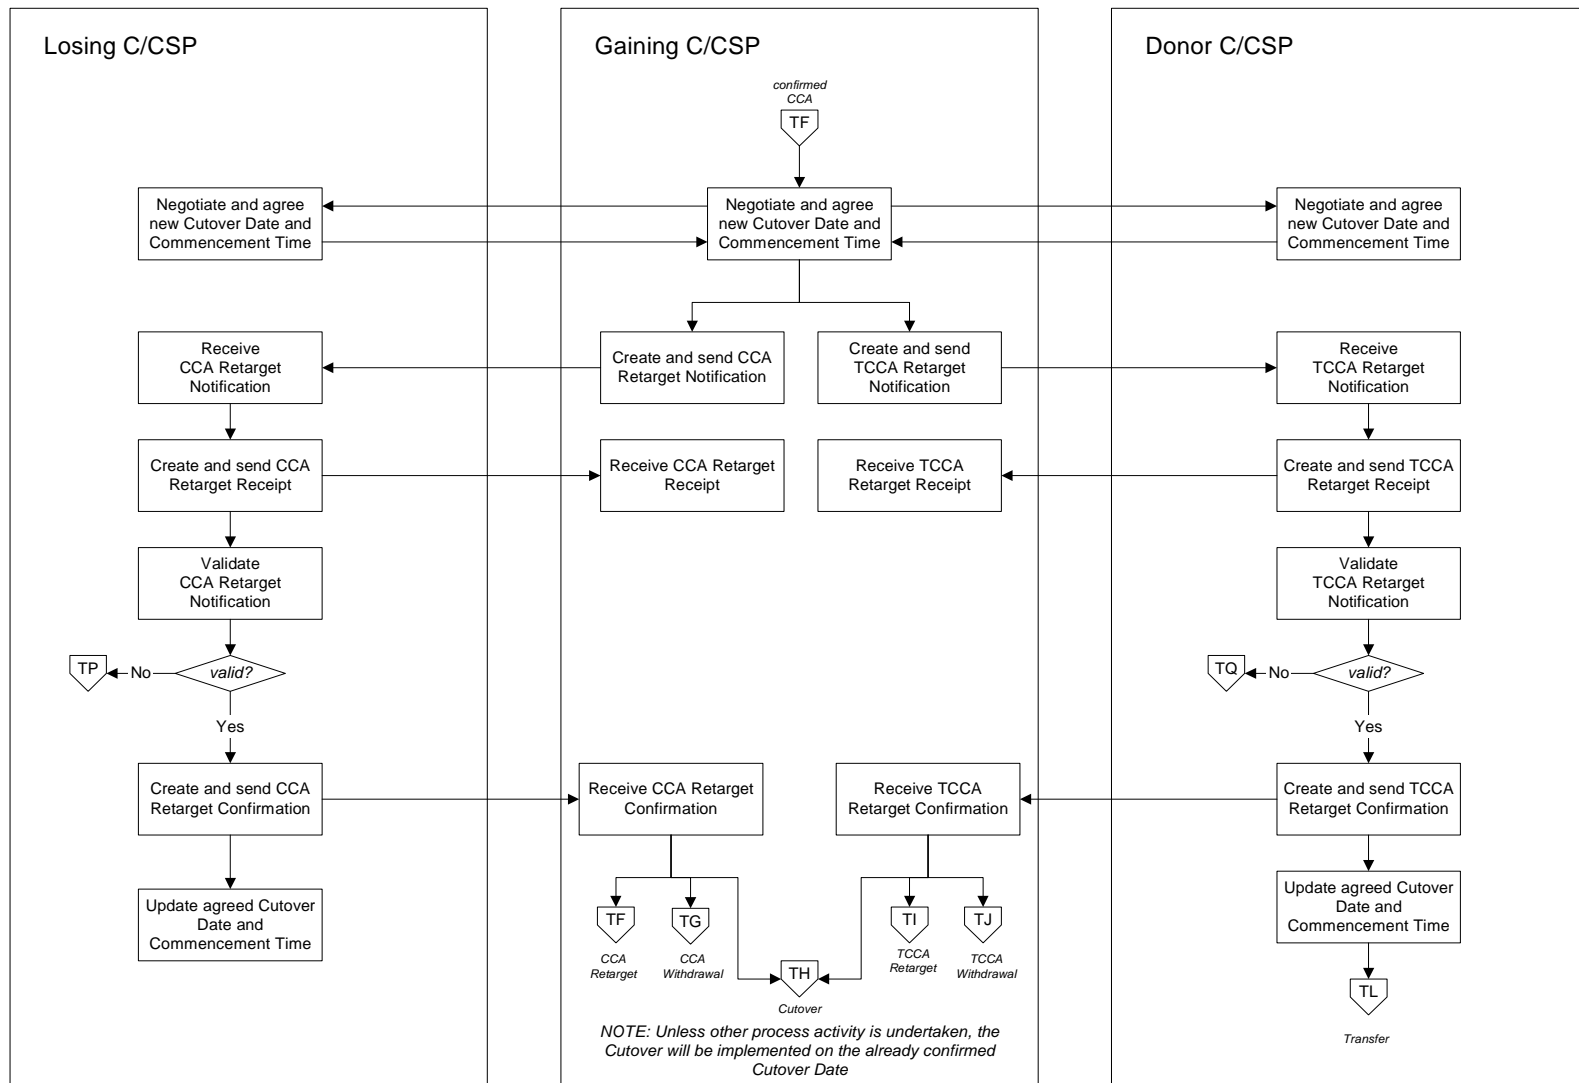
Losing C/CSP

Gaining C/CSP

Donor C/CSP

confirmed CCA

TF

Negotiate and agree new Cutover Date and Commencement Time

Negotiate and agree new Cutover Date and Commencement Time

Negotiate and agree new Cutover Date and Commencement Time

Receive CCA Retarget Notification

Create and send CCA Retarget Notification

Create and send TCCA Retarget Notification

Receive TCCA Retarget Notification

Create and send CCA Retarget Receipt

Receive CCA Retarget Receipt

Receive TCCA Retarget Receipt

Create and send TCCA Retarget Receipt

Validate CCA Retarget Notification

Validate TCCA Retarget Notification

TP

No

valid?

Yes

TQ

No

valid?

Yes

Create and send CCA Retarget Confirmation

Receive CCA Retarget Confirmation

Receive TCCA Retarget Confirmation

Create and send TCCA Retarget Confirmation

Update agreed Cutover Date and Commencement Time

TF

CCA Retarget

TG

CCA Withdrawal

TH

Cutover

TI

TCCA Retarget

TJ

TCCA Withdrawal

Update agreed Cutover Date and Commencement Time

TL

Transfer

NOTE: Unless other process activity is undertaken, the Cutover will be implemented on the already confirmed Cutover Date